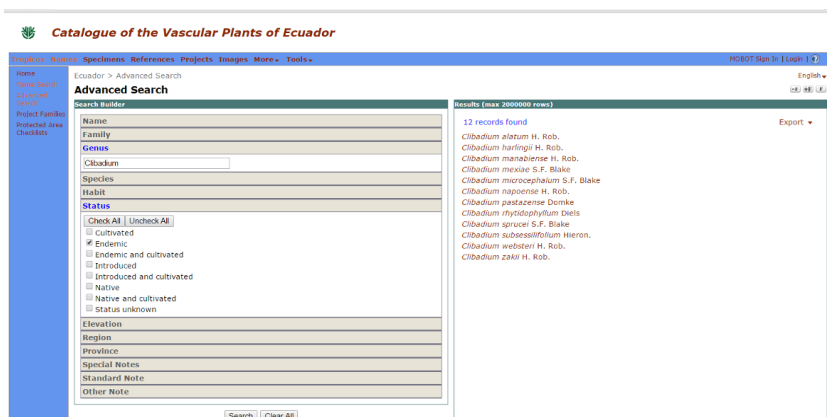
Catalogue of the Vascular Plants of Ecuador

Tropicos Names Specimens References Projects Images More Tools

MOBOT Sign In | Login | ?

Home
Name Search
Advanced Search
Project Families
Protected Area Checklists

Ecuador > Advanced Search

English

Advanced Search

Search Builder

Name
Family
Genus
Clibadium
Species
Habit
Status
Check All Uncheck All
Cultivated
Endemic
Endemic and cultivated
Introduced
Introduced and cultivated
Native
Native and cultivated
Status unknown
Elevation
Region
Province
Special Notes
Standard Note
Other Note

Search Clear All

Results (max 2000000 rows)

12 records found

Export

Clibadium alatum H. Rob.
Clibadium harlingii H. Rob.
Clibadium manabiense H. Rob.
Clibadium mexiae S.F. Blake
Clibadium microcephalum S.F. Blake
Clibadium napoense H. Rob.
Clibadium pastazense Domke
Clibadium rhytidophyllum Diels
Clibadium sprucei S.F. Blake
Clibadium subsessilifolium Hieron.
Clibadium websteri H. Rob.
Clibadium zakii H. Rob.